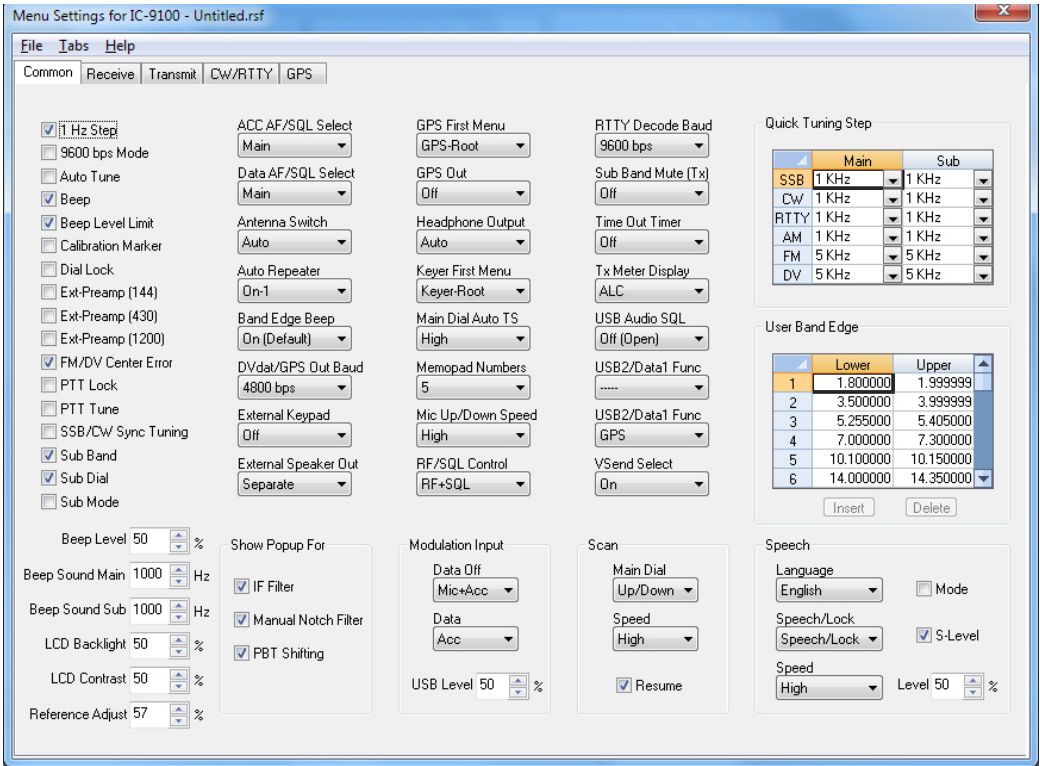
Menu Settings for IC-9100 - Untitled.rsf

File Tabs Help

Common Receive Transmit CW/RTTY GPS

1 Hz Step
9600 bps Mode
Auto Tune
Beep
Beep Level Limit
Calibration Marker
Dial Lock
Ext-Preamp (144)
Ext-Preamp (430)
Ext-Preamp (1200)
FM/DV Center Error
PTT Lock
PTT Tune
SSB/CW Sync Tuning
Sub Band
Sub Dial
Sub Mode

ACC AF/SQL Select
Main
Data AF/SQL Select
Main
Antenna Switch
Auto
Auto Repeater
On-1
Band Edge Beep
On (Default)
DVdat/GPS Out Baud
4800 bps
External Keypad
Off
External Speaker Out
Separate

GPS First Menu
GPS-Root
GPS Out
Off
Headphone Output
Auto
Keyer First Menu
Keyer-Root
Main Dial Auto TS
High
Memopad Numbers
5
Mic Up/Down Speed
High
RF/SQL Control
RF+SQL

RTTY Decode Baud
9600 bps
Sub Band Mute (Tx)
Off
Time Out Timer
Off
Tx Meter Display
ALC
USB Audio SQL
Off (Open)
USB2/Data1 Func
-----
USB2/Data1 Func
GPS
VSend Select
On

Quick Tuning Step

| | Main | Sub |
|---|---|---|
| SSB | 1 KHz | 1 KHz |
| CW | 1 KHz | 1 KHz |
| RTTY | 1 KHz | 1 KHz |
| AM | 1 KHz | 1 KHz |
| FM | 5 KHz | 5 KHz |
| DV | 5 KHz | 5 KHz |

User Band Edge

| | Lower | Upper |
|---|---|---|
| 1 | 1.800000 | 1.999999 |
| 2 | 3.500000 | 3.999999 |
| 3 | 5.255000 | 5.405000 |
| 4 | 7.000000 | 7.300000 |
| 5 | 10.100000 | 10.150000 |
| 6 | 14.000000 | 14.350000 |

Insert Delete

Beep Level 50 %
Beep Sound Main 1000 Hz
Beep Sound Sub 1000 Hz
LCD Backlight 50 %
LCD Contrast 50 %
Reference Adjust 57 %

Show Popup For
IF Filter
Manual Notch Filter
PBT Shifting

Modulation Input
Data Off
Mic+Acc
Data
Acc
USB Level 50 %

Scan
Main Dial
Up/Down
Speed
High
Resume

Speech
Language
English
Mode
Speech/Lock
Speech/Lock
S-Level
Speed
High
Level 50 %